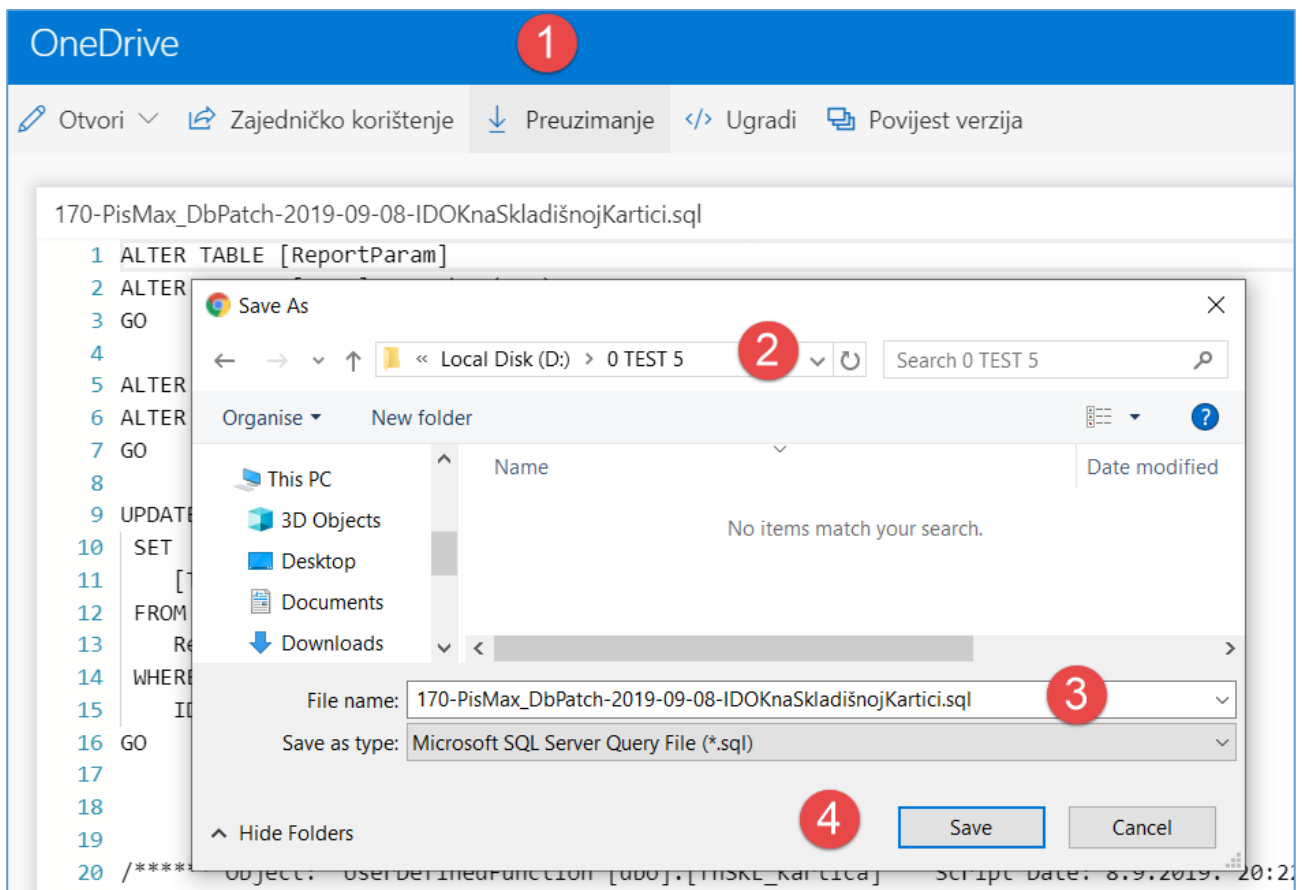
OneDrive

1

Otvori Zajedničko korištenje Preuzimanje Ugradi Povijest verzija

170-PisMax_DbPatch-2019-09-08-IDOKnaSkladišnojKartici.sql

1 ALTER TABLE [ReportParam]
2 ALTER
3 GO
4
5 ALTER
6 ALTER
7 GO
8
9 UPDATE
10 SET
11 [T
12 FROM
13 Re
14 WHERE
15 ID
16 GO
17
18
19
20 /***** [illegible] [dbo].[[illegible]] Script Date: 8.9.2019. 20:2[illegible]

Save As

Local Disk (D:) > 0 TEST 5

2

Search 0 TEST 5

Organise New folder

This PC
3D Objects
Desktop
Documents
Downloads

Name
Date modified

No items match your search.

File name: 170-PisMax_DbPatch-2019-09-08-IDOKnaSkladišnojKartici.sql

3

Save as type: Microsoft SQL Server Query File (*.sql)

Hide Folders

4

Save
Cancel